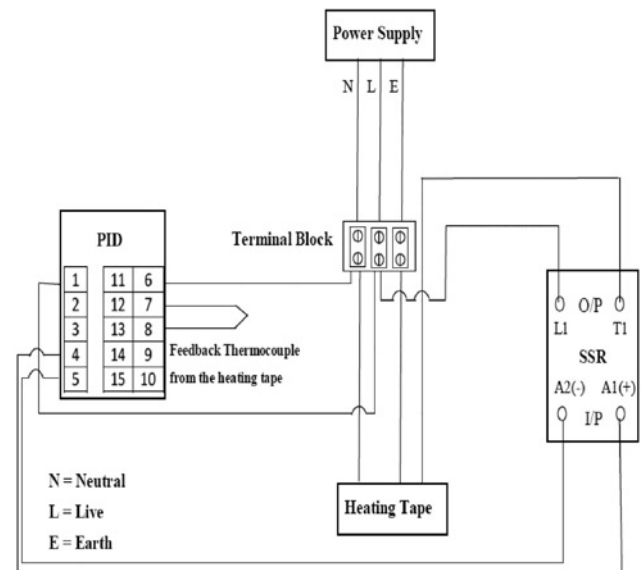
Power Supply

N L E

PID

Terminal Block

| 1 | 11 | 6 |
|---|---|---|
| 2 | 12 | 7 |
| 3 | 13 | 8 |
| 4 | 14 | 9 |
| 5 | 15 | 10 |

Feedback Thermocouple from the heating tape

O/P
L1
T1
SSR
A2(-)
A1(+)
I/P

N = Neutral
L = Live
E = Earth

Heating Tape